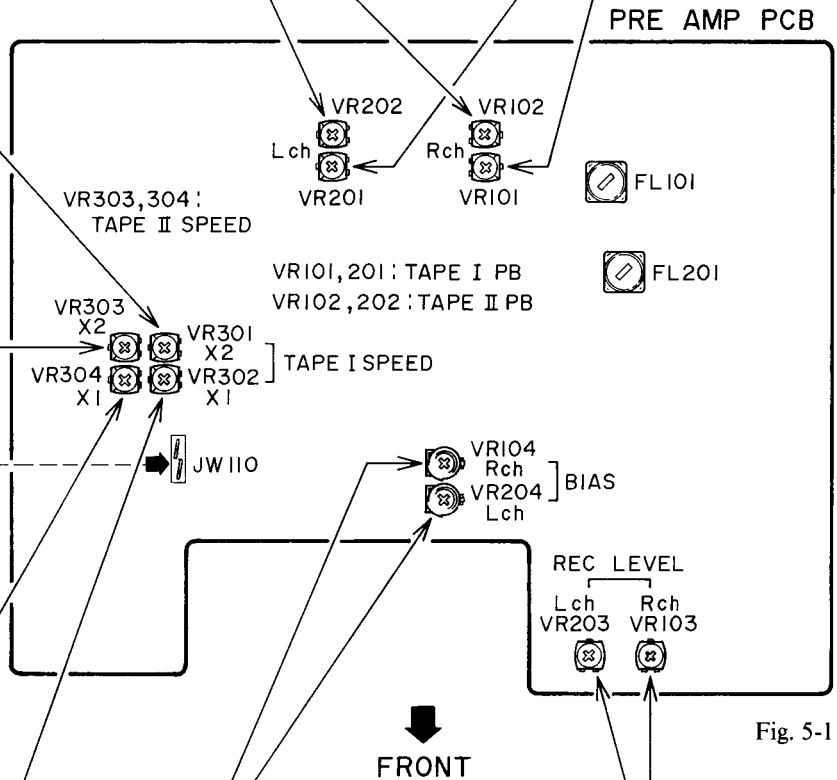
PRE AMP PCB

VR202
Lch
VR201

VR102
Rch
VR101

FL101

VR303,304: TAPE II SPEED

VR101,201: TAPE I PB
VR102,202: TAPE II PB

FL201

VR303
X2
VR304
X1

VR301
X2
VR302
X1
TAPE I SPEED

JW110

VR104
Rch
VR204
Lch
BIAS

REC LEVEL
Lch
VR203
Rch
VR103

FRONT

Fig. 5-1